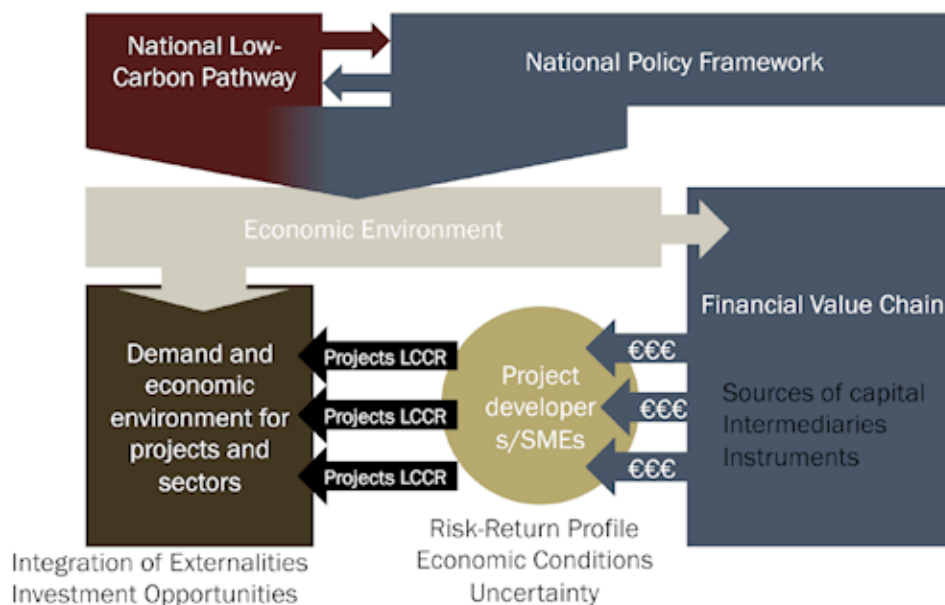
National Low-Carbon Pathway

National Policy Framework

Economic Environment

Financial Value Chain

Demand and economic environment for projects and sectors

Projects LCCR

Projects LCCR

Projects LCCR

Project developer s/SMEs

€€€

€€€

€€€

Sources of capital
Intermediaries
Instruments

Integration of Externalities
Investment Opportunities

Risk-Return Profile
Economic Conditions
Uncertainty